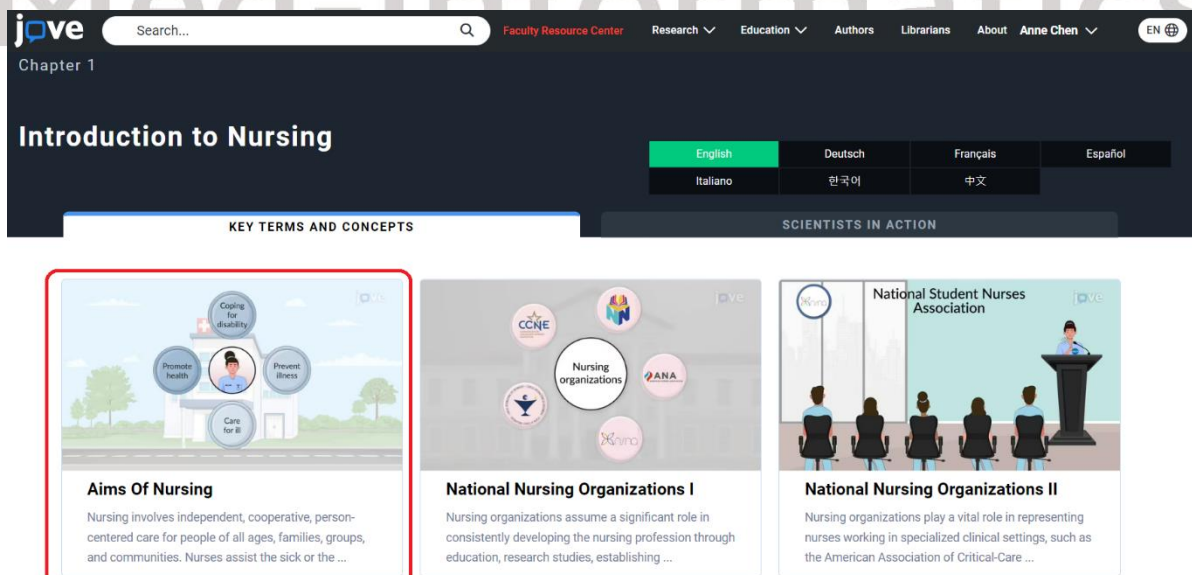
jove Search... Faculty Resource Center Research Education Authors Librarians About Anne Chen EN

Chapter 1

Introduction to Nursing

English Deutsch Français Español
Italiano 한국어 中文

KEY TERMS AND CONCEPTS

SCIENTISTS IN ACTION

Coping for disability
Promote health
Prevent illness
Care for ill

Aims Of Nursing

Nursing involves independent, cooperative, person-centered care for people of all ages, families, groups, and communities. Nurses assist the sick or the ...

CCNE
Nursing organizations
ANA

National Nursing Organizations I

Nursing organizations assume a significant role in consistently developing the nursing profession through education, research studies, establishing ...

National Student Nurses Association

National Nursing Organizations II

Nursing organizations play a vital role in representing nurses working in specialized clinical settings, such as the American Association of Critical-Care ...